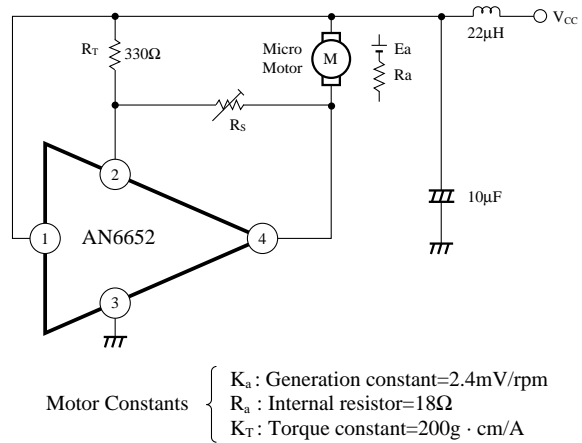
$V_{CC}$

22µH

$R_T$ 330Ω

Micro Motor

M

Ea

Ra

$R_S$

2

1

AN6652

4

3

10µF

Motor Constants

$K_a$ : Generation constant=2.4mV/rpm

$R_a$ : Internal resistor=18Ω

$K_T$ : Torque constant=200g · cm/A